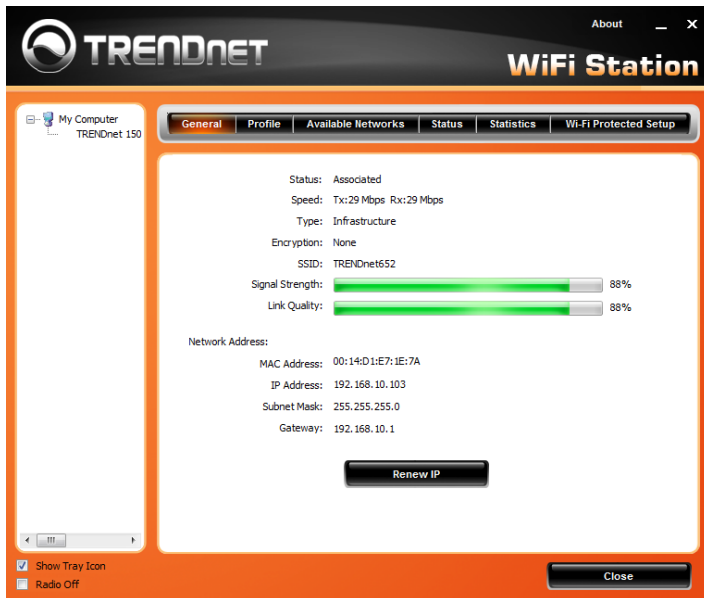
TRENDnet

About _ X

WiFi Station

My Computer
TRENDnet 150

General | Profile | Available Networks | Status | Statistics | Wi-Fi Protected Setup

Status: Associated
Speed: Tx:29 Mbps Rx:29 Mbps
Type: Infrastructure
Encryption: None
SSID: TRENDnet652
Signal Strength: 88%
Link Quality: 88%

Network Address:
MAC Address: 00:14:D1:E7:1E:7A
IP Address: 192.168.10.103
Subnet Mask: 255.255.255.0
Gateway: 192.168.10.1

Renew IP

Show Tray Icon
Radio Off

Close